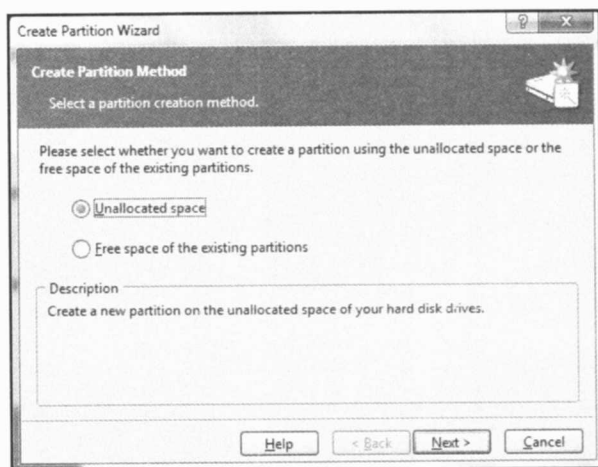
Create Partition Wizard

?

x

Create Partition Method

Select a partition creation method.

Please select whether you want to create a partition using the unallocated space or the free space of the existing partitions.

Unallocated space

Free space of the existing partitions

Description

Create a new partition on the unallocated space of your hard disk drives.

Help

< Back

Next >

Cancel